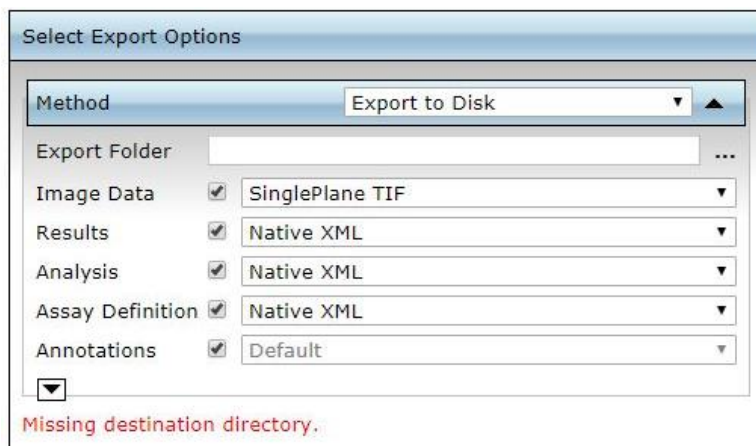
Select Export Options

Method
Export to Disk

Export Folder
...

Image Data
SinglePlane TIF

Results
Native XML

Analysis
Native XML

Assay Definition
Native XML

Annotations
Default

Missing destination directory.